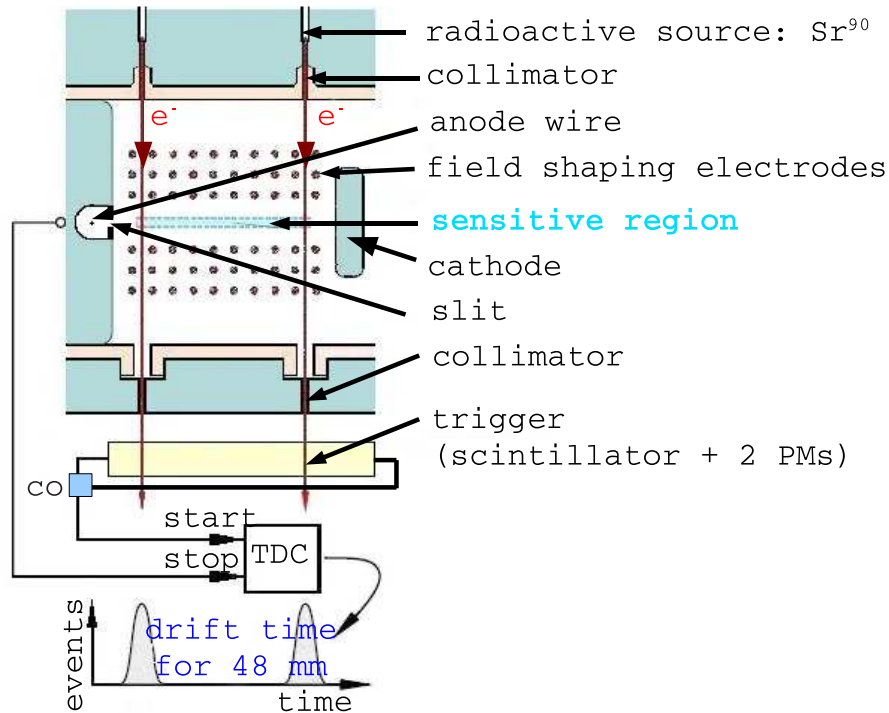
radioactive source: Sr$^{90}$
collimator
e$^{-}$
e$^{-}$
anode wire
field shaping electrodes
sensitive region
cathode
slit
collimator
trigger
(scintillator + 2 PMs)
co
start
stop
TDC
drift time
for 48 mm
events
time